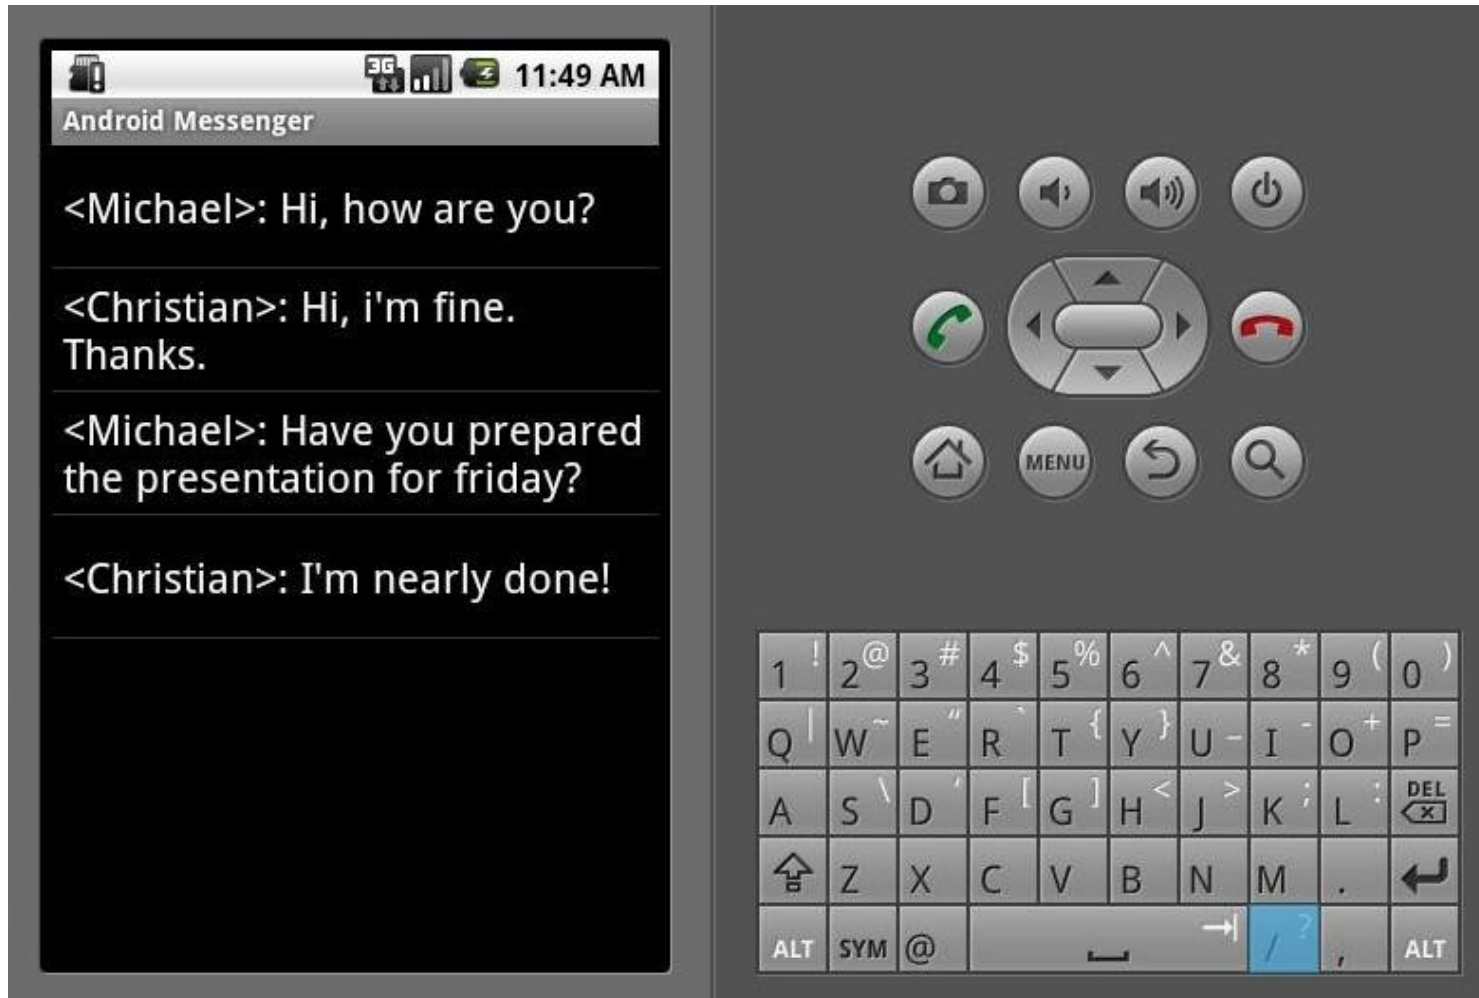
3G 11:49 AM
Android Messenger

<Michael>: Hi, how are you?

<Christian>: Hi, i'm fine. Thanks.

<Michael>: Have you prepared the presentation for friday?

<Christian>: I'm nearly done!

MENU

| 1 ! | 2 @ | 3 # | 4 $ | 5 % | 6 ^ | 7 & | 8 * | 9 ( | 0 ) |
|---|---|---|---|---|---|---|---|---|---|
| Q \| | W ~ | E " | R ` | T { | Y } | U - | I _ | O + | P = |
| A | S \ | D ' | F [ | G ] | H < | J > | K ; | L : | DEL |
| ⇧ | Z | X | C | V | B | N | M | . | ↵ |
| ALT | SYM | @ | | | ⇥ | / ? | , | ALT | |